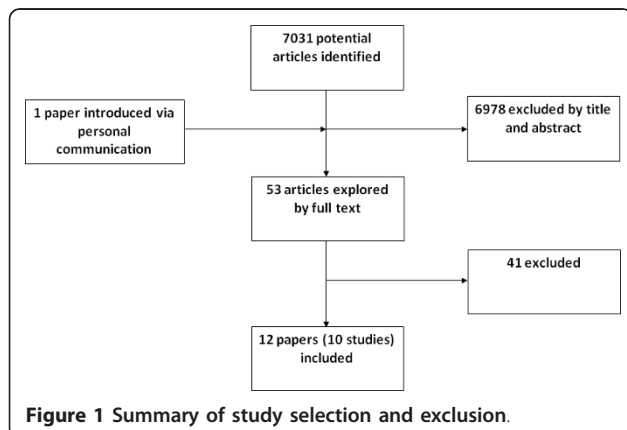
7031 potential articles identified

1 paper introduced via personal communication

6978 excluded by title and abstract

53 articles explored by full text

41 excluded

12 papers (10 studies) included

**Figure 1** Summary of study selection and exclusion.